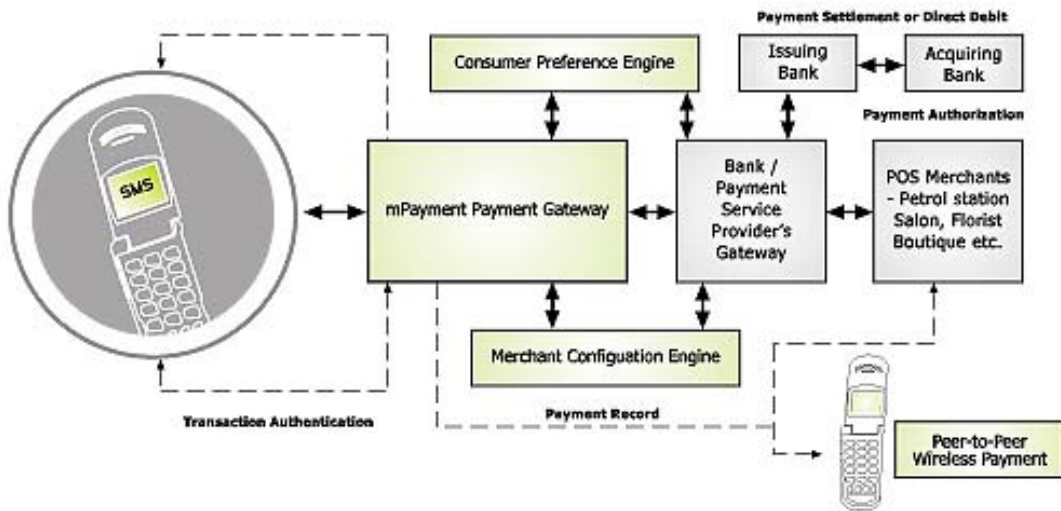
Payment Settlement or Direct Debit

Consumer Preference Engine

Issuing Bank

Acquiring Bank

Payment Authorization

SMS

mPayment Payment Gateway

Bank / Payment Service Provider's Gateway

POS Merchants - Petrol station Salon, Florist Boutique etc.

Merchant Configuation Engine

Transaction Authentication

Payment Record

Peer-to-Peer Wireless Payment